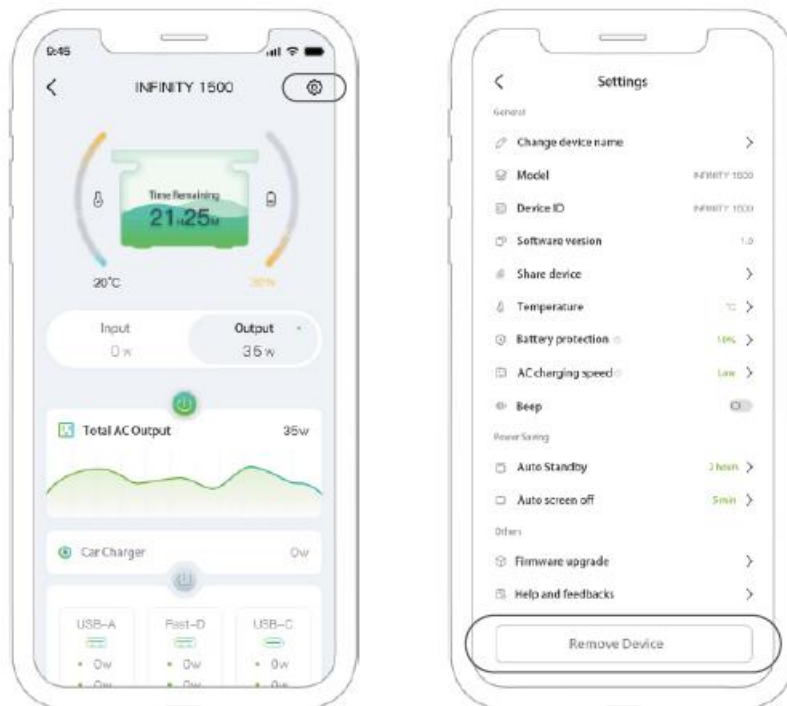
9:45

INFINITY 1500

Time Remaining
21.25H

20°C

30%

Input
0 w

Output
35 w

Total AC Output
35w

Car Charger
0w

USB-A
• 0w

Fast-D
• 0w

USB-C
• 0w

Settings

General

Change device name

Model
INFINITY 1500

Device ID
INFINITY 1500

Software version
1.0

Share device

Temperature
°C

Battery protection
10%

AC charging speed
Low

Beep

Power Saving

Auto Standby
3 hours

Auto screen off
5min

Others

Firmware upgrade

Help and feedbacks

Remove Device